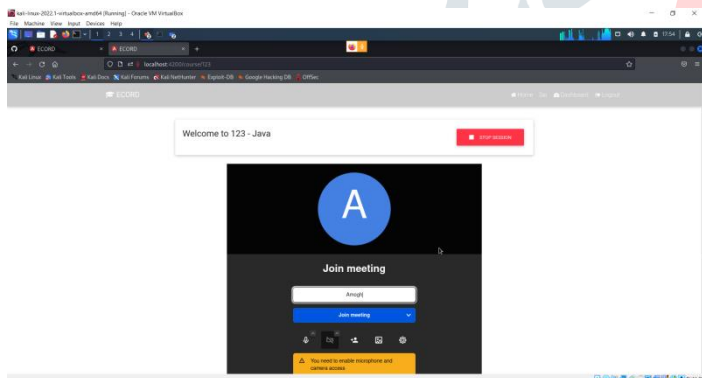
kali-linux-2022.1-virtualbox-amd64 [Running] - Oracle VM VirtualBox
File Machine View Input Devices Help

1 2 3 4

17:54

ECORD
ECORD

localhost:4200/course/123

Kali Linux Kali Tools Kali Docs Kali Forums Kali NetHunter Exploit-DB Google Hacking DB OffSec

ECORD

Home Dashboard Logout

Welcome to 123 - Java

STOP SESSION

A

Join meeting

Amogh

Join meeting

You need to enable microphone and camera access